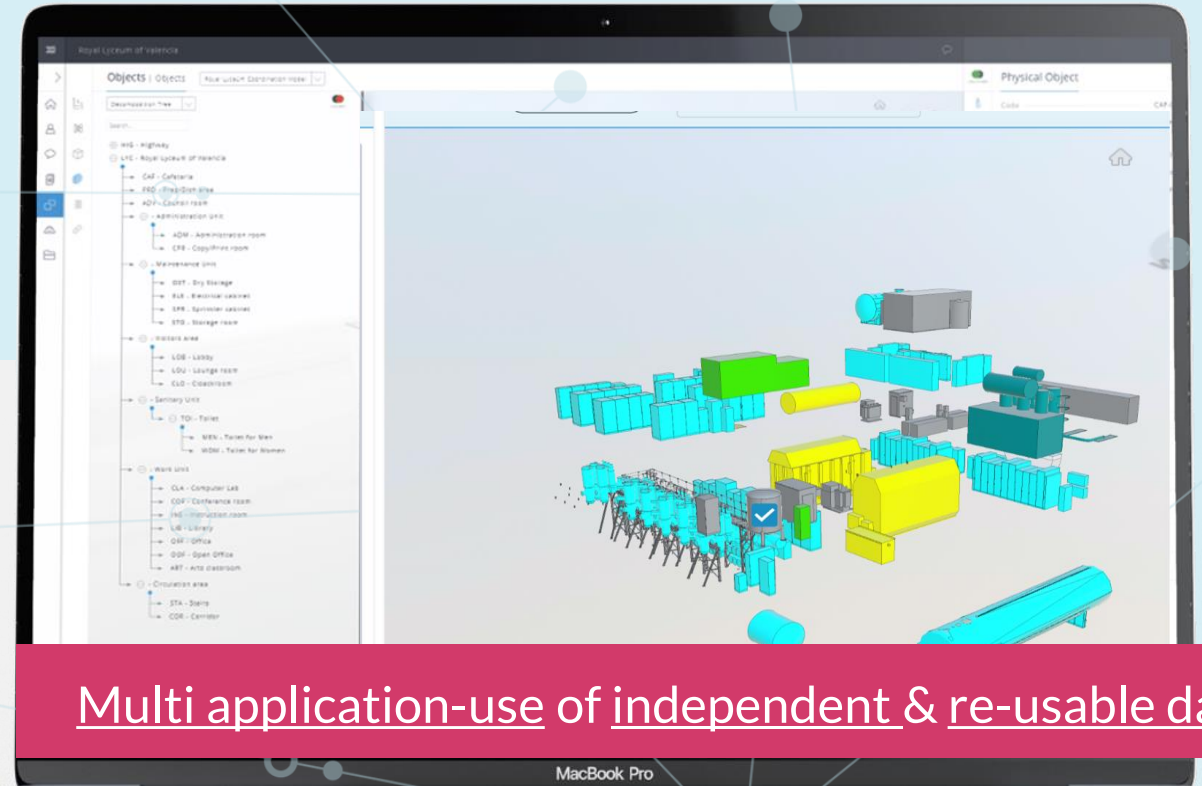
Royal Lyceum of Valencia

Objects | Objects

Royal Lyceum Coordination Model

Physical Object

Code

Decomposition Tree

Search...

HWG - Highway

LYC - Royal Lyceum of Valencia

CAF - Cafeteria

PRD - Prep/Dish area

ADV - Counsel room

- Administration Unit

ADM - Administration room

CPR - Copy/Print room

- Maintenance Unit

DST - Dry Storage

ELE - Electrical cabinet

SPR - Sprinkler cabinet

STO - Storage room

- Visitors area

LOB - Lobby

LOU - Lounge room

CLO - Cloakroom

- Sanitary Unit

TOI - Toilet

MEN - Toilet for Men

WOM - Toilet for Women

- Work Unit

CLA - Computer Lab

COF - Conference room

INS - Instruction room

LIB - Library

OFF - Office

OOF - Open Office

ART - Arts classroom

- Circulation area

STA - Stairs

COR - Corridor

Multi application-use of independent & re-usable da

MacBook Pro